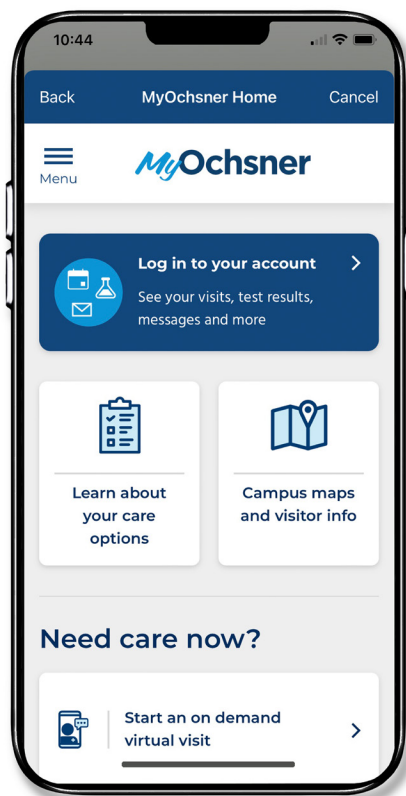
10:44

Back MyOchsner Home Cancel

Menu

MyOchsner

Log in to your account

See your visits, test results, messages and more

Learn about your care options

Campus maps and visitor info

Need care now?

Start an on demand virtual visit